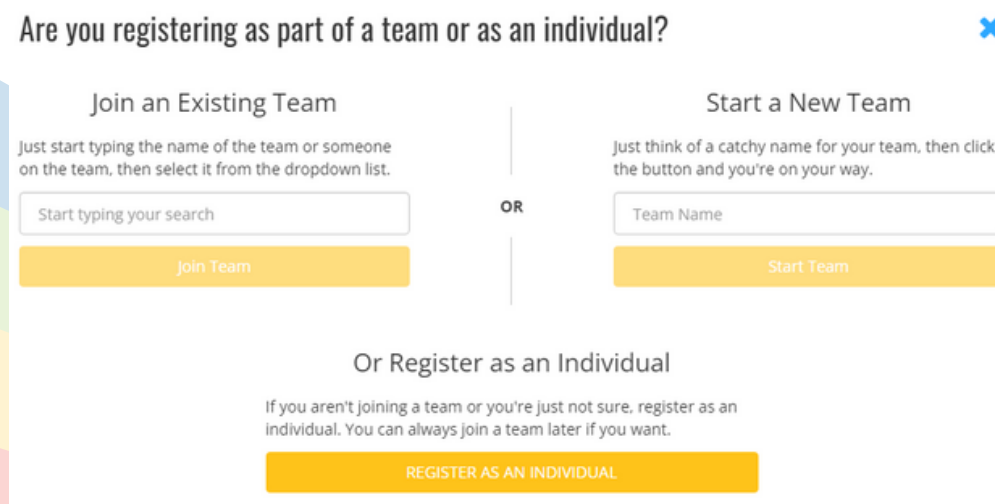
Are you registering as part of a team or as an individual?

Join an Existing Team

Just start typing the name of the team or someone on the team, then select it from the dropdown list.

Start typing your search

Join Team

OR

Start a New Team

Just think of a catchy name for your team, then click the button and you're on your way.

Team Name

Start Team

Or Register as an Individual

If you aren't joining a team or you're just not sure, register as an individual. You can always join a team later if you want.

REGISTER AS AN INDIVIDUAL